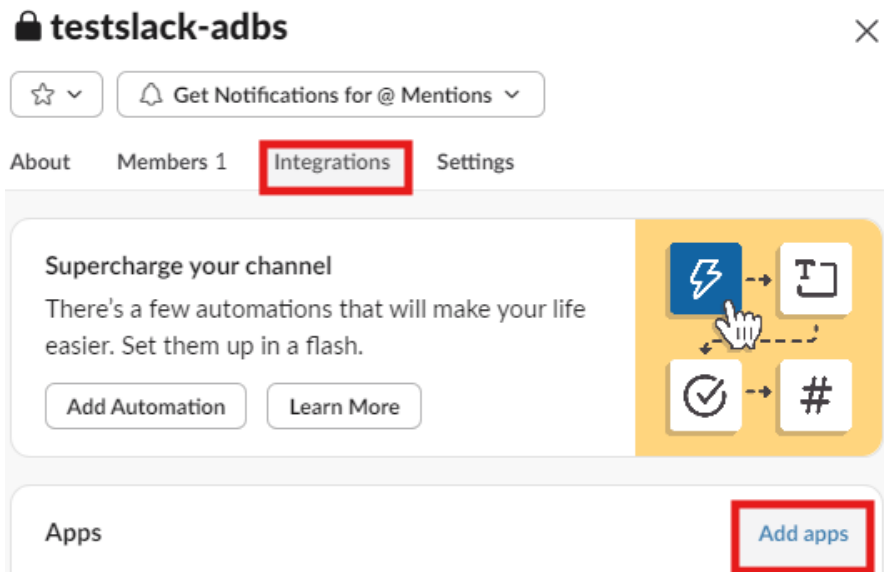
testslack-adbs

Get Notifications for @ Mentions

About
Members 1
Integrations
Settings

Supercharge your channel

There's a few automations that will make your life easier. Set them up in a flash.

Add Automation
Learn More

#

Apps

Add apps